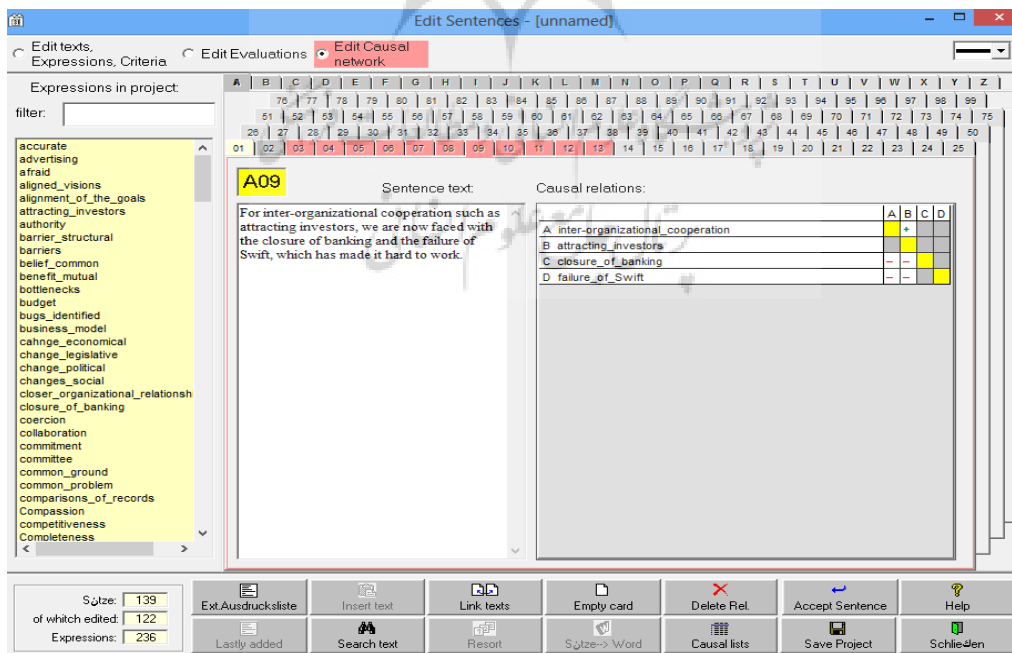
Edit Sentences - [unnamed]

Edit texts, Expressions, Criteria
Edit Evaluations
Edit Causal network

Expressions in project:
filter:

accurate
advertising
afraid
aligned_visions
alignment_of_the_goals
attracting_investors
authority
barrier_structural
barriers
belief_common
benefit_mutual
bottlenecks
budget
bugs_identified
business_model
cahnge_economical
change_legislative
change_political
changes_social
closer_organizational_relationsh
closure_of_banking
coercion
collaboration
commitment
committee
common_ground
common_problem
comparisons_of_records
Compassion
competitiveness
Completeness

A B C D E F G H I J K L M N O P Q R S T U V W X Y Z

76 77 78 79 80 81 82 83 84 85 86 87 88 89 90 91 92 93 94 95 96 97 98 99
51 52 53 54 55 56 57 58 59 60 61 62 63 64 65 66 67 68 69 70 71 72 73 74 75
26 27 28 29 30 31 32 33 34 35 36 37 38 39 40 41 42 43 44 45 46 47 48 49 50
01 02 03 04 05 06 07 08 09 10 11 12 13 14 15 16 17 18 19 20 21 22 23 24 25

A09

Sentence text:

For inter-organizational cooperation such as attracting investors, we are now faced with the closure of banking and the failure of Swift, which has made it hard to work.

Causal relations:

| | A | B | C | D |
|---|---|---|---|---|
| A inter-organizational_cooperation | | + | | |
| B attracting_investors | | | | |
| C closure_of_banking | – | – | | |
| D failure_of_Swift | – | – | | |

Sätze: 139
of whitch edited: 122
Expressions: 236

Ext.Ausdrucksliste
Insert text
Link texts
Empty card
Delete Rel.
Accept Sentence
Help
Lastly added
Search text
Resort
Sätze--> Word
Causal lists
Save Project
Schließen